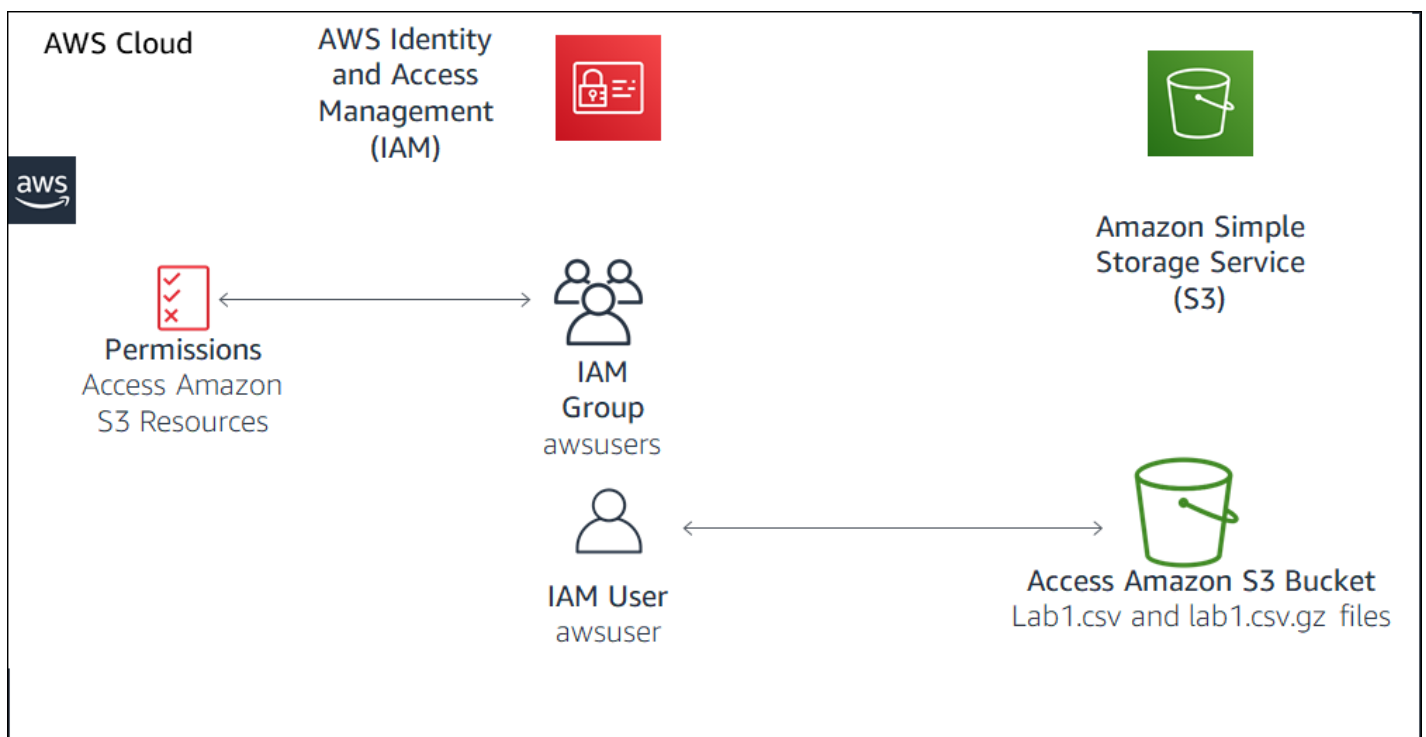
AWS Cloud

AWS Identity and Access Management (IAM)

aws

Amazon Simple Storage Service (S3)

Permissions
Access Amazon S3 Resources

IAM Group
awsusers

IAM User
awsuser

Access Amazon S3 Bucket
Lab1.csv and lab1.csv.gz files